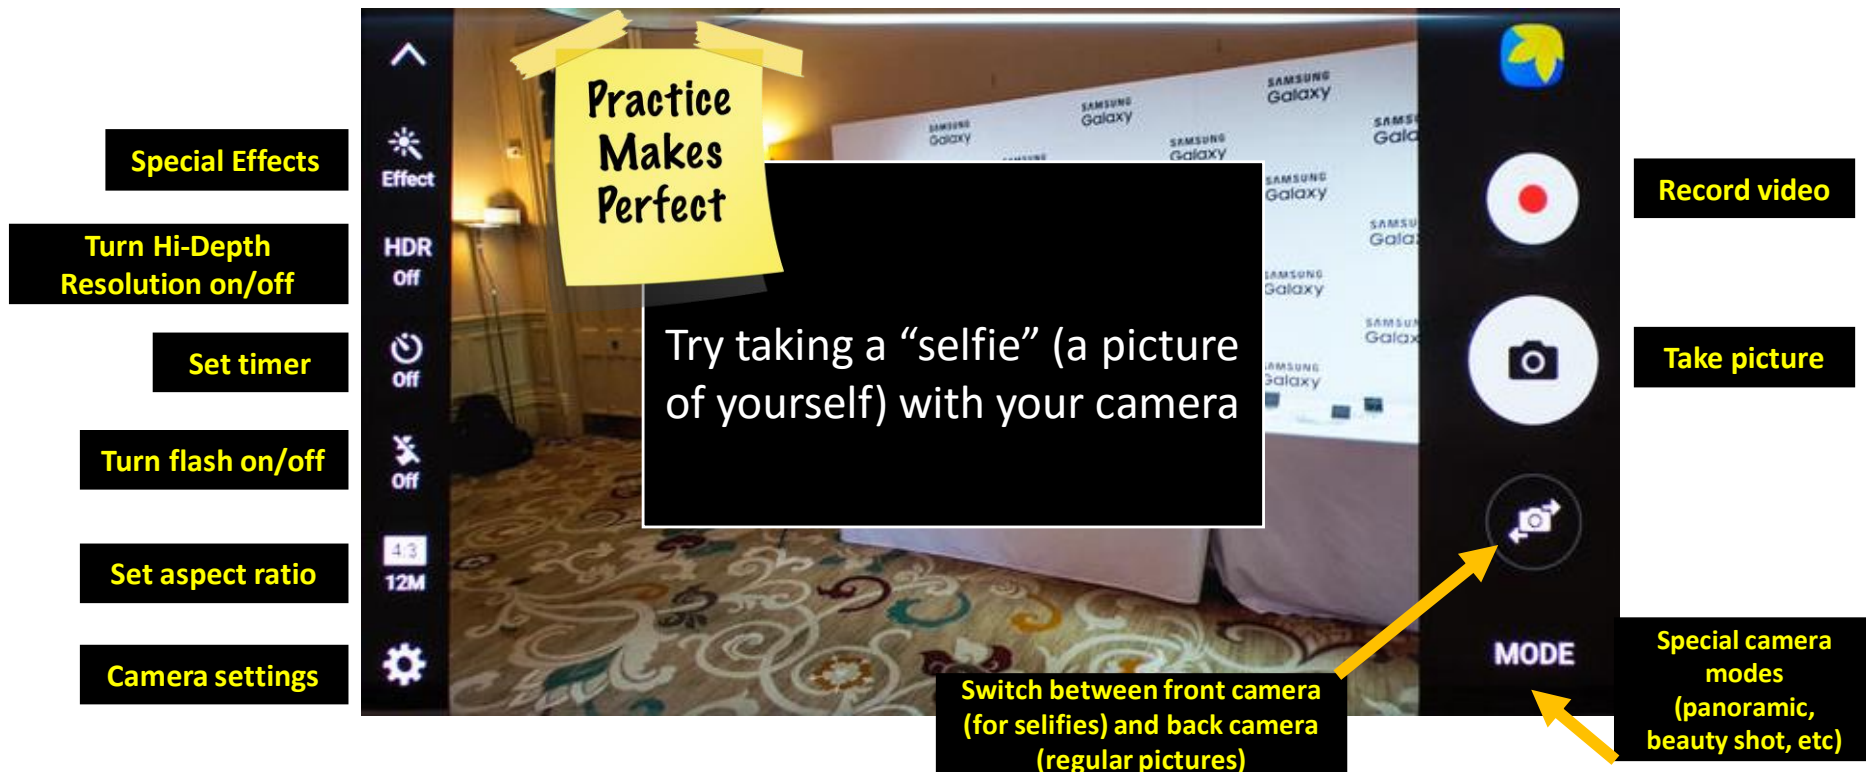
Special Effects

Turn Hi-Depth Resolution on/off

Set timer

Turn flash on/off

Set aspect ratio

Camera settings

Effect

HDR Off

Off

Off

4:3 12M

Practice Makes Perfect

SAMSUNG Galaxy

SAMSUNG Galaxy

SAMSUNG Galaxy

SAMSUNG Galaxy

SAMSUNG Galaxy

SAMSUNG Galaxy

SAMSUNG Galaxy

SAMSUNG Galaxy

SAMSUNG Galaxy

Try taking a “selfie” (a picture of yourself) with your camera

MODE

Record video

Take picture

Special camera modes (panoramic, beauty shot, etc)

Switch between front camera (for selfies) and back camera (regular pictures)